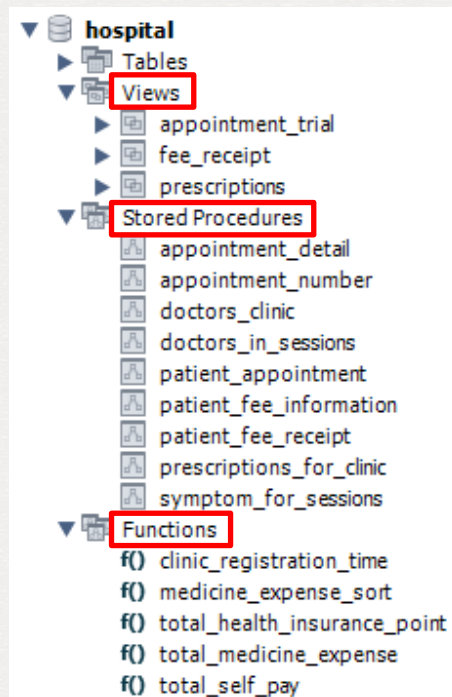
hospital
Tables
Views
appointment_trial
fee_receipt
prescriptions
Stored Procedures
appointment_detail
appointment_number
doctors_clinic
doctors_in_sessions
patient_appointment
patient_fee_information
patient_fee_receipt
prescriptions_for_clinic
symptom_for_sessions
Functions
f() clinic_registration_time
f() medicine_expense_sort
f() total_health_insurance_point
f() total_medicine_expense
f() total_self_pay